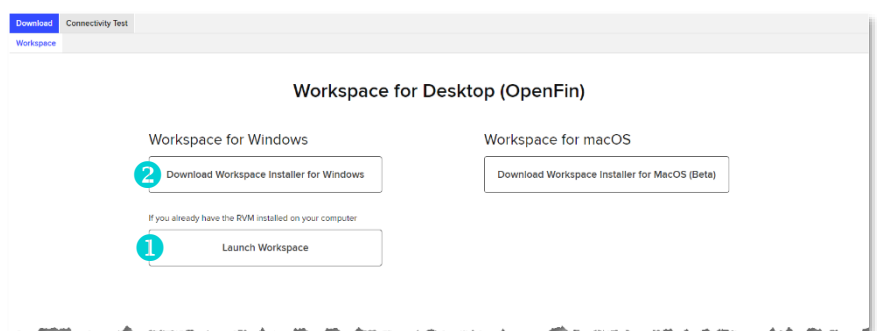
Download Connectivity Test

Workspace

Workspace for Desktop (OpenFin)

Workspace for Windows

2 Download Workspace Installer for Windows

If you already have the RVM installed on your computer

1 Launch Workspace

Workspace for macOS

Download Workspace Installer for MacOS (Beta)